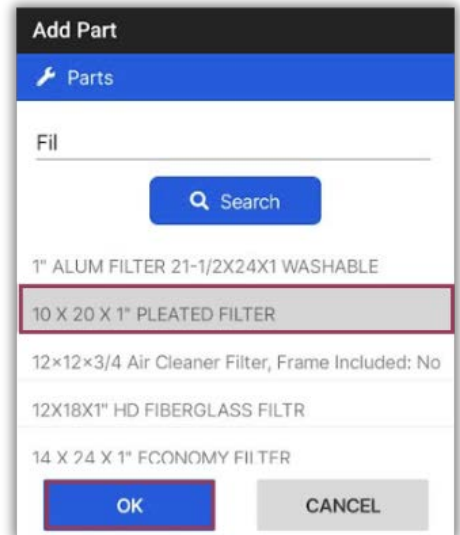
Add Part

Parts

Fil

Search

1" ALUM FILTER 21-1/2X24X1 WASHABLE

10 X 20 X 1" PLEATED FILTER

12×12×3/4 Air Cleaner Filter, Frame Included: No

12X18X1" HD FIBERGLASS FILTR

14 X 24 X 1" ECONOMY FILTER

OK

CANCEL